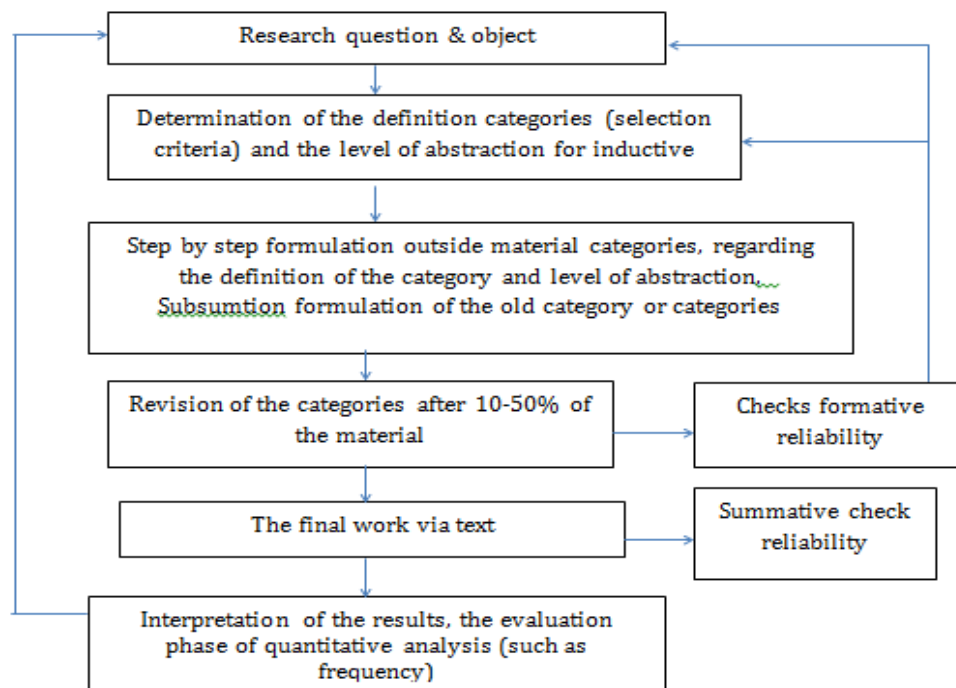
Research question & object

Determination of the definition categories (selection criteria) and the level of abstraction for inductive

Step by step formulation outside material categories, regarding the definition of the category and level of abstraction, Subsumtion formulation of the old category or categories

Revision of the categories after 10-50% of the material

Checks formative reliability

The final work via text

Summative check reliability

Interpretation of the results, the evaluation phase of quantitative analysis (such as frequency)